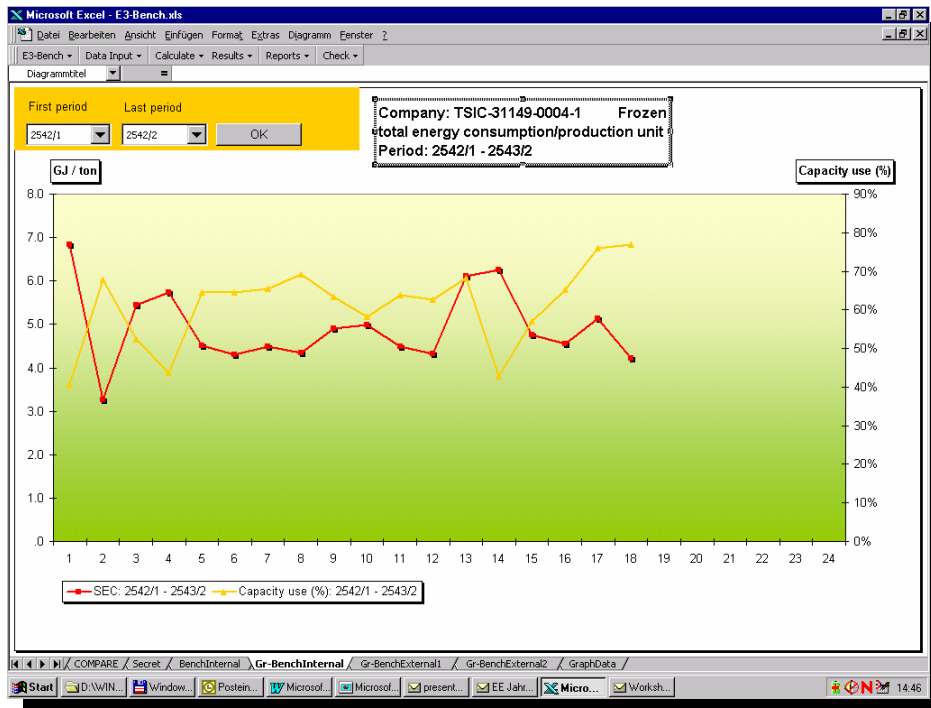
Microsoft Excel - E3-Bench.xls

Datei Bearbeiten Ansicht Einfügen Format Extras Diagramm Fenster ?

E3-Bench ▾ Data Input ▾ Calculate ▾ Results ▾ Reports ▾ Check ▾

Diagrammtitel =

First period Last period

2542/1 2542/2 OK

Company: TSIC-31149-0004-1 Frozen
total energy consumption/production unit
Period: 2542/1 - 2543/2

GJ / ton

Capacity use (%)

8.0
7.0
6.0
5.0
4.0
3.0
2.0
1.0
.0

90%
80%
70%
60%
50%
40%
30%
20%
10%
0%

1 2 3 4 5 6 7 8 9 10 11 12 13 14 15 16 17 18 19 20 21 22 23 24

SEC: 2542/1 - 2543/2 Capacity use (%): 2542/1 - 2543/2

COMPARE Secret BenchInternal Gr-BenchInternal Gr-BenchExternal1 Gr-BenchExternal2 GraphData

Start D:\WIN... Window... Postein... Microsof... Microsof... present... EE Jahr... Micro... Worksh... 14:46